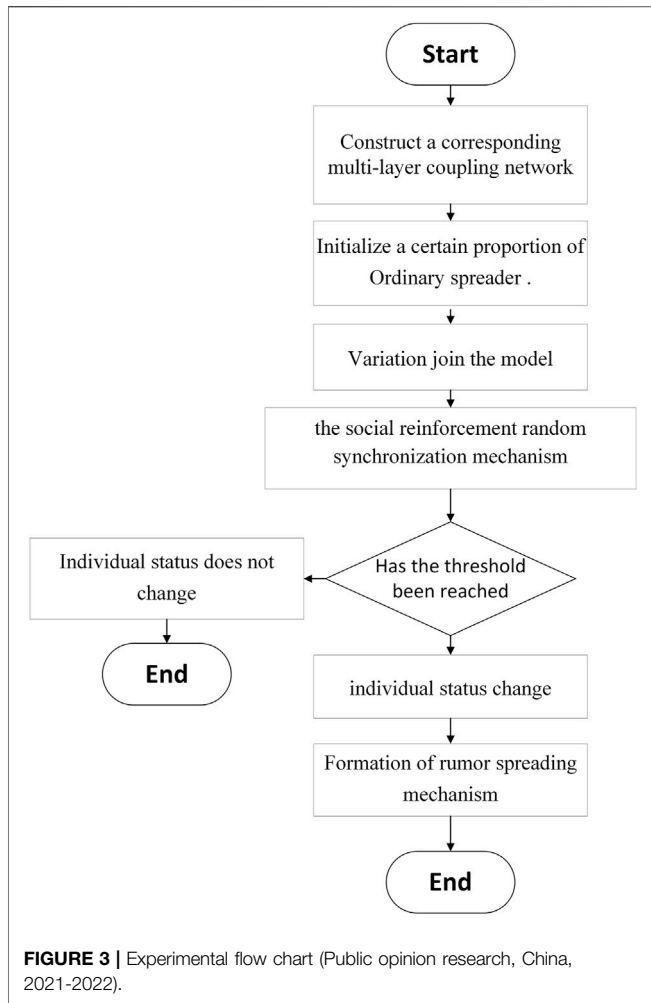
Start

Construct a corresponding multi-layer coupling network

Initialize a certain proportion of Ordinary spreader .

Variation join the model

the social reinforcement random synchronization mechanism

Has the threshold been reached

Individual status does not change

End

individual status change

Formation of rumor spreading mechanism

End

FIGURE 3 | Experimental flow chart (Public opinion research, China, 2021-2022).